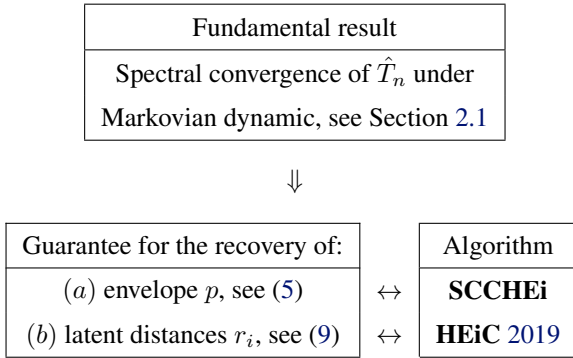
Fundamental result

Spectral convergence of $\hat{T}_n$ under Markovian dynamic, see Section 2.1

$\Downarrow$

| Guarantee for the recovery of: | | Algorithm |
|---|---|---|
| $(a)$ envelope $p$, see (5) | $\leftrightarrow$ | **SCCHEi** |
| $(b)$ latent distances $r_i$, see (9) | $\leftrightarrow$ | **HEiC** 2019 |